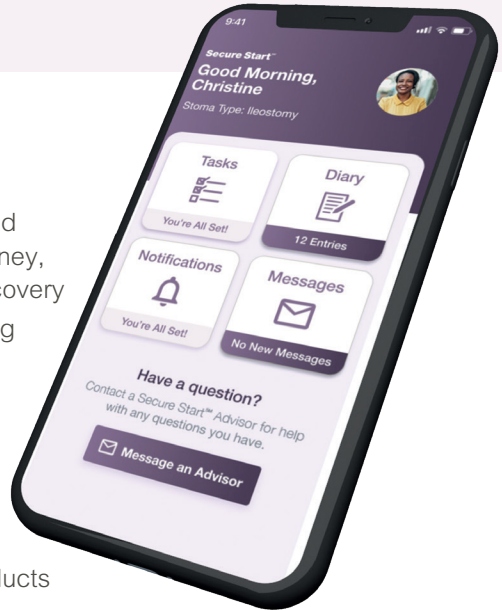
d
ney,
covery
g

ucts

9:41

Secure Start℠
Good Morning,
Christine
Stoma Type: Ileostomy

Tasks
You're All Set!

Diary
12 Entries

Notifications
You're All Set!

Messages
No New Messages

Have a question?
Contact a Secure Start℠ Advisor for help with any questions you have.

Message an Advisor